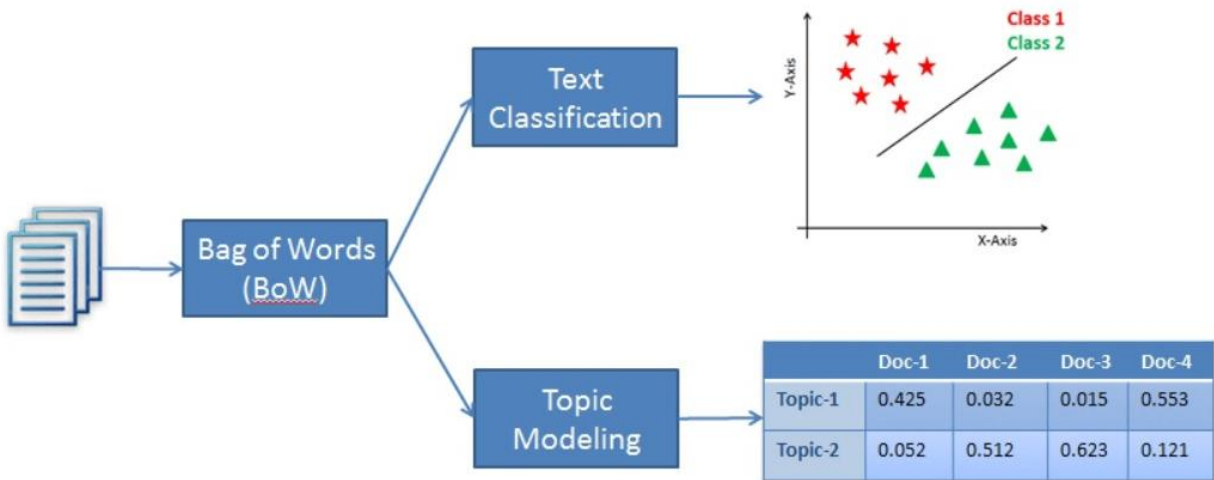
Bag of Words (BoW)

Text Classification

Class 1
Class 2
Y-Axis
X-Axis

Topic Modeling

| | Doc-1 | Doc-2 | Doc-3 | Doc-4 |
|---|---|---|---|---|
| Topic-1 | 0.425 | 0.032 | 0.015 | 0.553 |
| Topic-2 | 0.052 | 0.512 | 0.623 | 0.121 |